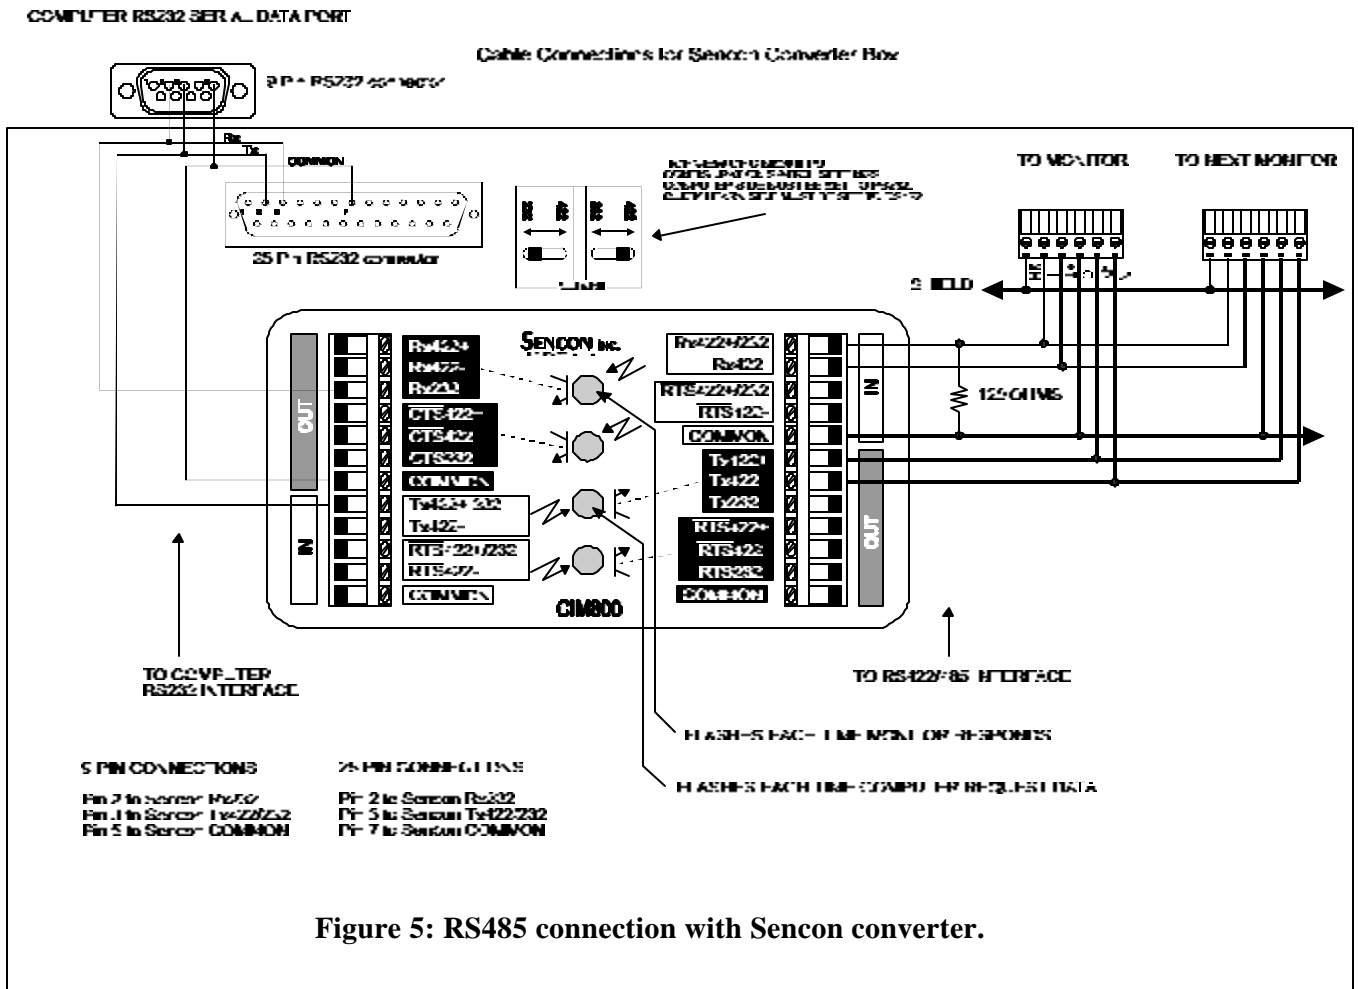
COMPUTER RS232 SERIAL DATA PORT

Cable Connections for Sencon Converter Box

9 Pin RS232 connector

Rx
Tx
COMMON

25 Pin RS232 connector

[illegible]

TO MONITOR

TO NEXT MONITOR

SHIELD

SENCON Inc.

Rx422+
Rx422-
Rx232
CTS422+
CTS422
CTS232
COMMON
Tx422+ 232
Tx422-
RTS422/232
RTS422-
COMMON

OUT
IN

Rx422+/232
Rx422
RTS422+/232
RTS422-
COMMON
Tx422+
Tx422
Tx232
RTS422+
RTS422
RTS232
COMMON

IN
OUT

120 OHMS

CIM800

TO COMPUTER RS232 INTERFACE

TO RS422/485 INTERFACE

FLASHES EACH TIME MONITOR RESPONDS

FLASHES EACH TIME COMPUTER REQUEST DATA

9 PIN CONNECTIONS

Pin 2 to Sencon Rx232
Pin 3 to Sencon Tx422/232
Pin 5 to Sencon COMMON

25 PIN CONNECTIONS

Pin 2 to Sencon Rx232
Pin 3 to Sencon Tx422/232
Pin 7 to Sencon COMMON

Figure 5: RS485 connection with Sencon converter.